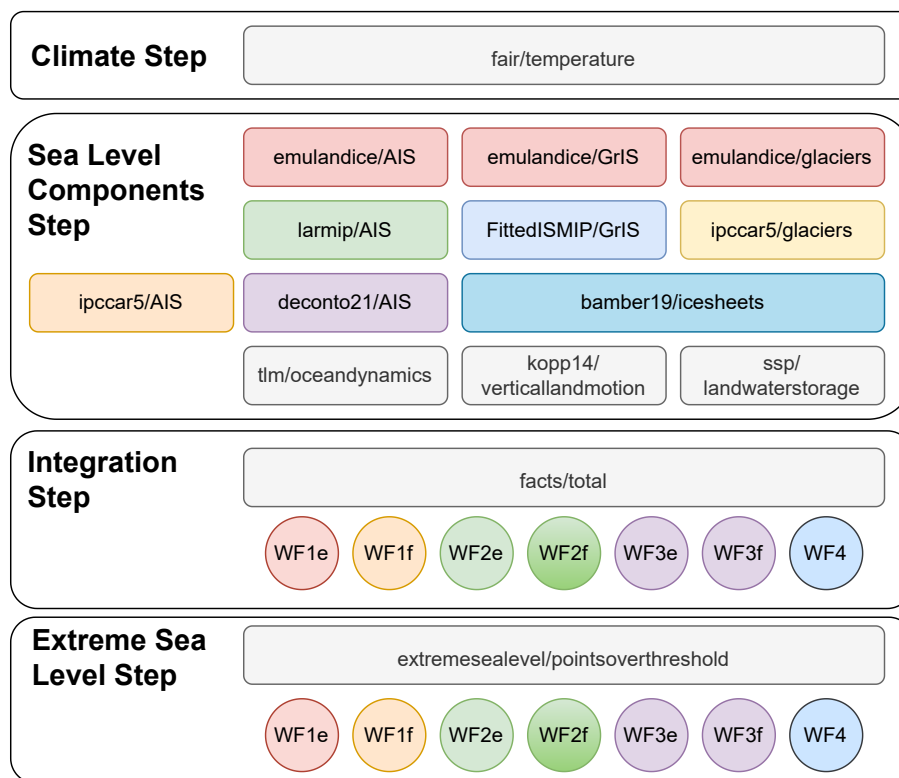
Climate Step

fair/temperature

Sea Level Components Step

emulandice/AIS

emulandice/GrIS

emulandice/glaciers

larmip/AIS

FittedISMIP/GrIS

ipccar5/glaciers

ipccar5/AIS

deconto21/AIS

bamber19/icesheets

tlm/oceandynamics

kopp14/ verticallandmotion

ssp/ landwaterstorage

Integration Step

facts/total

WF1e WF1f WF2e WF2f WF3e WF3f WF4

Extreme Sea Level Step

extremesealevel/pointsoverthreshold

WF1e WF1f WF2e WF2f WF3e WF3f WF4